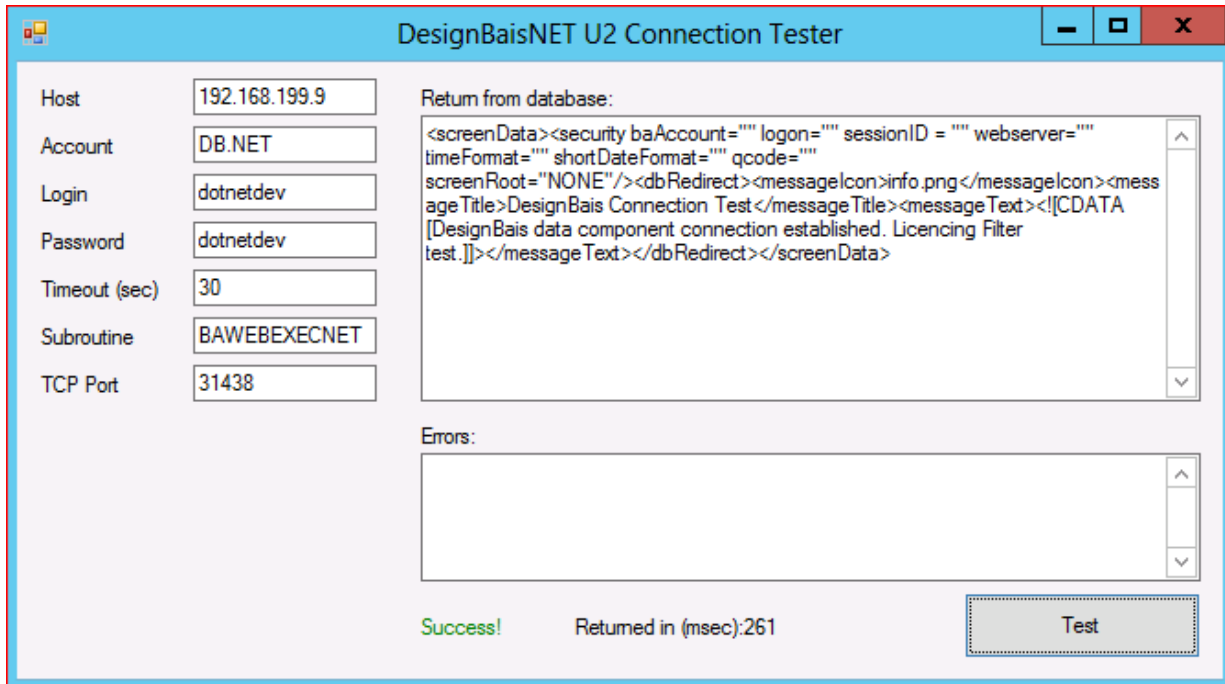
DesignBaisNET U2 Connection Tester

Host 192.168.199.9
Account DB.NET
Login dotnetdev
Password dotnetdev
Timeout (sec) 30
Subroutine BAWEBEXECNET
TCP Port 31438

Return from database:

<screenData><security baAccount="" logon="" sessionID = "" webserver="" timeFormat="" shortDateFormat="" qcode="" screenRoot="NONE"/><dbRedirect><messageIcon>info.png</messageIcon><messageTitle>DesignBais Connection Test</messageTitle><messageText><![CDATA[DesignBais data component connection established. Licencing Filter test.]]></messageText></dbRedirect></screenData>

Errors:

Success!

Returned in (msec):261

Test